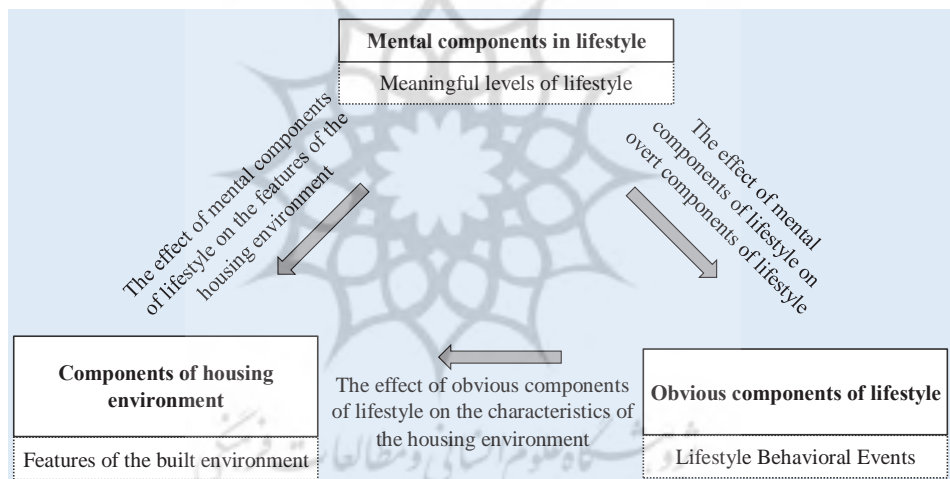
Mental components in lifestyle

Meaningful levels of lifestyle

The effect of mental components of lifestyle on the features of the housing environment

The effect of mental components of lifestyle on overt components of lifestyle

Components of housing environment

Features of the built environment

The effect of obvious components of lifestyle on the characteristics of the housing environment

Obvious components of lifestyle

Lifestyle Behavioral Events